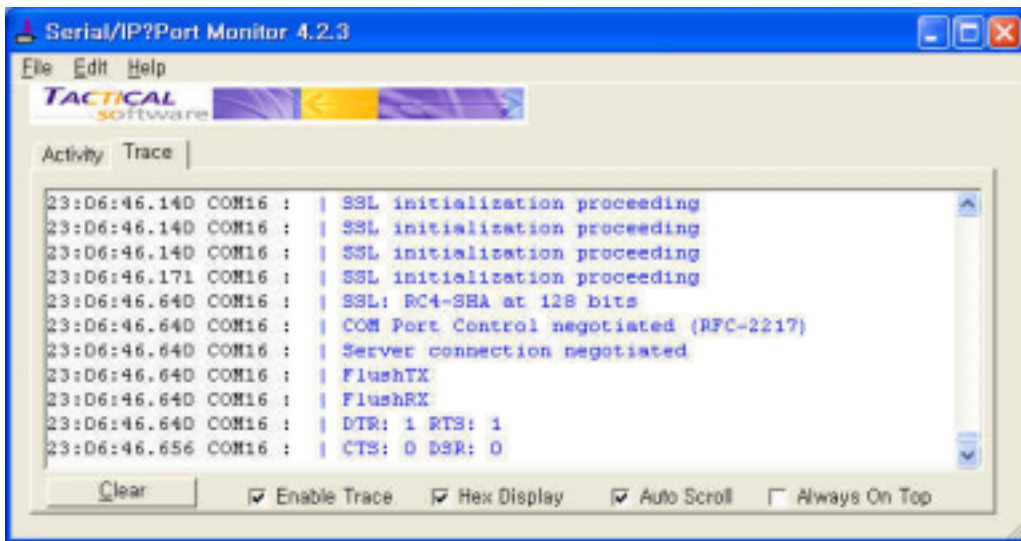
Serial/IP?Port Monitor 4.2.3

File Edit Help

TACTICAL software

Activity Trace

23:06:46.140 COM16 : | SSL initialization proceeding
23:06:46.140 COM16 : | SSL initialization proceeding
23:06:46.140 COM16 : | SSL initialization proceeding
23:06:46.171 COM16 : | SSL initialization proceeding
23:06:46.640 COM16 : | SSL: RC4-SHA at 128 bits
23:06:46.640 COM16 : | COM Port Control negotiated (RFC-2217)
23:06:46.640 COM16 : | Server connection negotiated
23:06:46.640 COM16 : | FlushTX
23:06:46.640 COM16 : | FlushRX
23:06:46.640 COM16 : | DTR: 1 RTS: 1
23:06:46.656 COM16 : | CTS: 0 DSR: 0

Clear

Enable Trace

Hex Display

Auto Scroll

Always On Top